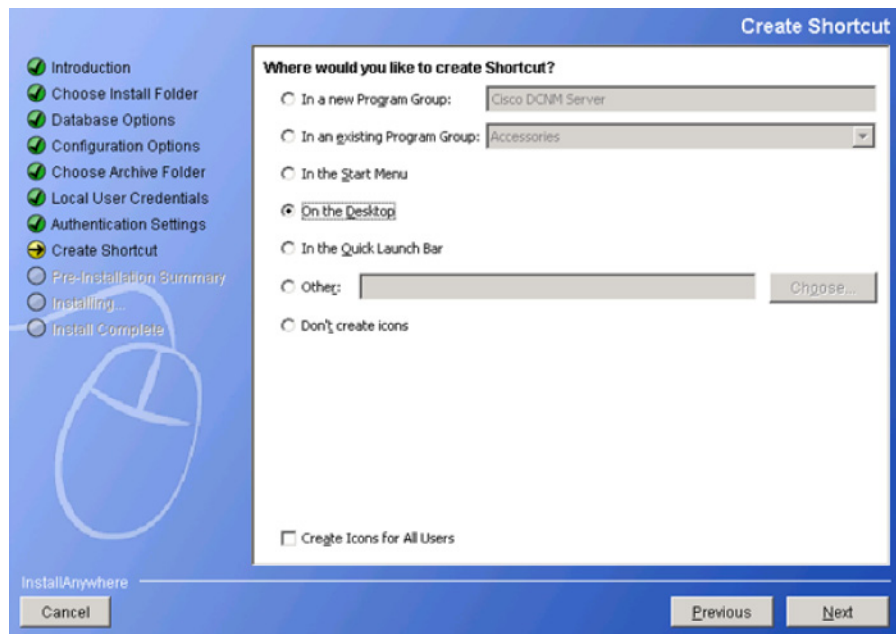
Create Shortcut

Introduction
Choose Install Folder
Database Options
Configuration Options
Choose Archive Folder
Local User Credentials
Authentication Settings
Create Shortcut
Pre-Installation Summary
Installing...
Install Complete

Where would you like to create Shortcut?

In a new Program Group: Cisco DCNM Server

In an existing Program Group: Accessories

In the Start Menu

On the Desktop

In the Quick Launch Bar

Other: Choose...

Don't create icons

Create Icons for All Users

InstallAnywhere

Cancel

Previous

Next